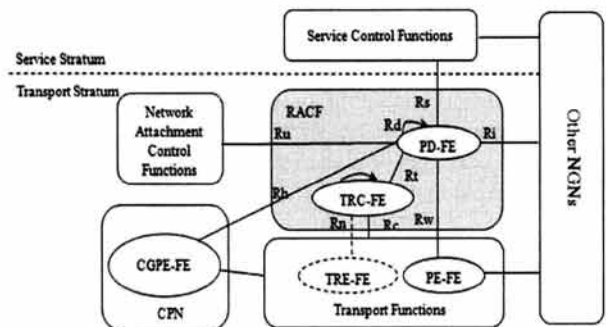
Service Control Functions

Service Stratum

Transport Stratum

Network Attachment Control Functions

RACF

Rs

Rd

Ru

PD-FE

Ri

Other NGNs

Rt

Rh

TRC-FE

Rn

Rc

Rw

CGPE-FE

TRE-FE

PE-FE

Transport Functions

CPN